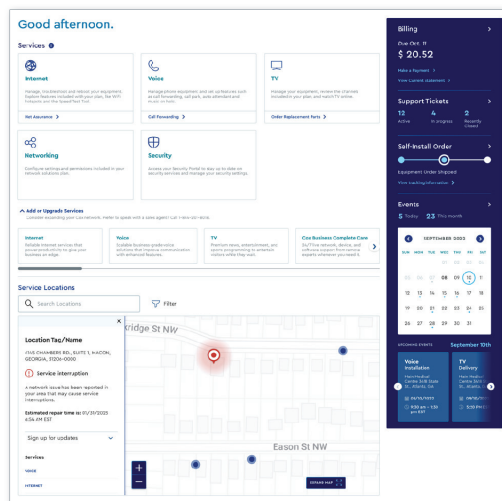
Good afternoon.

Services

Internet
Manage, troubleshoot and reboot your equipment. Explore features included with your plan, the WiFi hotspots and the SpeedTest Tool.
Net Assurance >

Voice
Manage phone equipment and set up features such as call forwarding, call park, auto attendant and more.
Call Forwarding >

TV
Manage your equipment, review the channels included in your plan and watch TV online.
Order Replacement Parts >

Networking
Configure settings and permissions included in your network solutions plan.

Security
Access your Security Portal to stay up to date on security services and manage your security settings.

Add or Upgrade Services
Consider expanding your Cox network. Refer to speak with a sales agent! Call 1-800-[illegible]

Internet
Scalable internet services that power innovation and keep your business on edge.

Voice
Scalable business-grade voice solutions that improve communication with enhanced features.

TV
Premium news, entertainment, and sports programming to entertain visitors while they wait.

Cox Business Complete Care
Get? Your network, device, and software support from Cox tech experts whenever you need t...

Service Locations

Search Locations

Filter

Location Tag/Name
2345 CHAMBERS RD., SUITE 3, MACON, GEORGIA, 31206-0000

Service interruption
A network issue has been reported in your area that may cause service interruptions.
Estimated repair time is: 01/21/2025 4:36 AM EST

Sign up for updates

Services
VOICE
INTERNET

Eason St NW

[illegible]ridge St NW

EXPAND MAP

Billing
Due Oct. 11
$ 20.52
Make a Payment >
View current statement >

Support Tickets
12 Active
4 In progress
11 Recently closed

Self-Install Order
Equipment Order Shipped
View tracking information >

Events
5 Today
23 This month

SEPTEMBER 2023
SUN MON TUE WED THU FRI SAT
1 2
3 4 5 6 7 8 9
10 11 12 13 14 15 16
17 18 19 20 21 22 23
24 25 26 27 28 29 30

UPCOMING EVENTS
September 10th

Voice Installation
Main Medical Centre 3rd8 State St., Atlanta, GA
09/10/2023
9:30 am - 1:30 pm EST

TV Delivery
Main Medical Centre 3rd8 State St., Atlanta, GA
09/10/2023
9:30 am EST